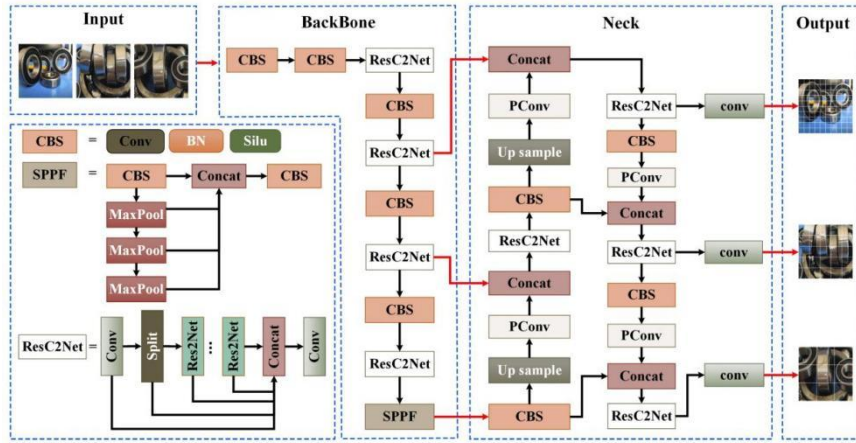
Input

BackBone

Neck

Output

CBS
CBS
ResC2Net
CBS
ResC2Net
CBS
ResC2Net
CBS
ResC2Net
SPPF

CBS = Conv BN Silu

SPPF = CBS Concat CBS
MaxPool
MaxPool
MaxPool

ResC2Net = Conv Split Res2Net ... Res2Net Concat Conv

Concat
PConv
Up sample
CBS
ResC2Net
Concat
PConv
Up sample
CBS

ResC2Net
CBS
PConv
Concat
ResC2Net
CBS
PConv
Concat
ResC2Net

conv
conv
conv